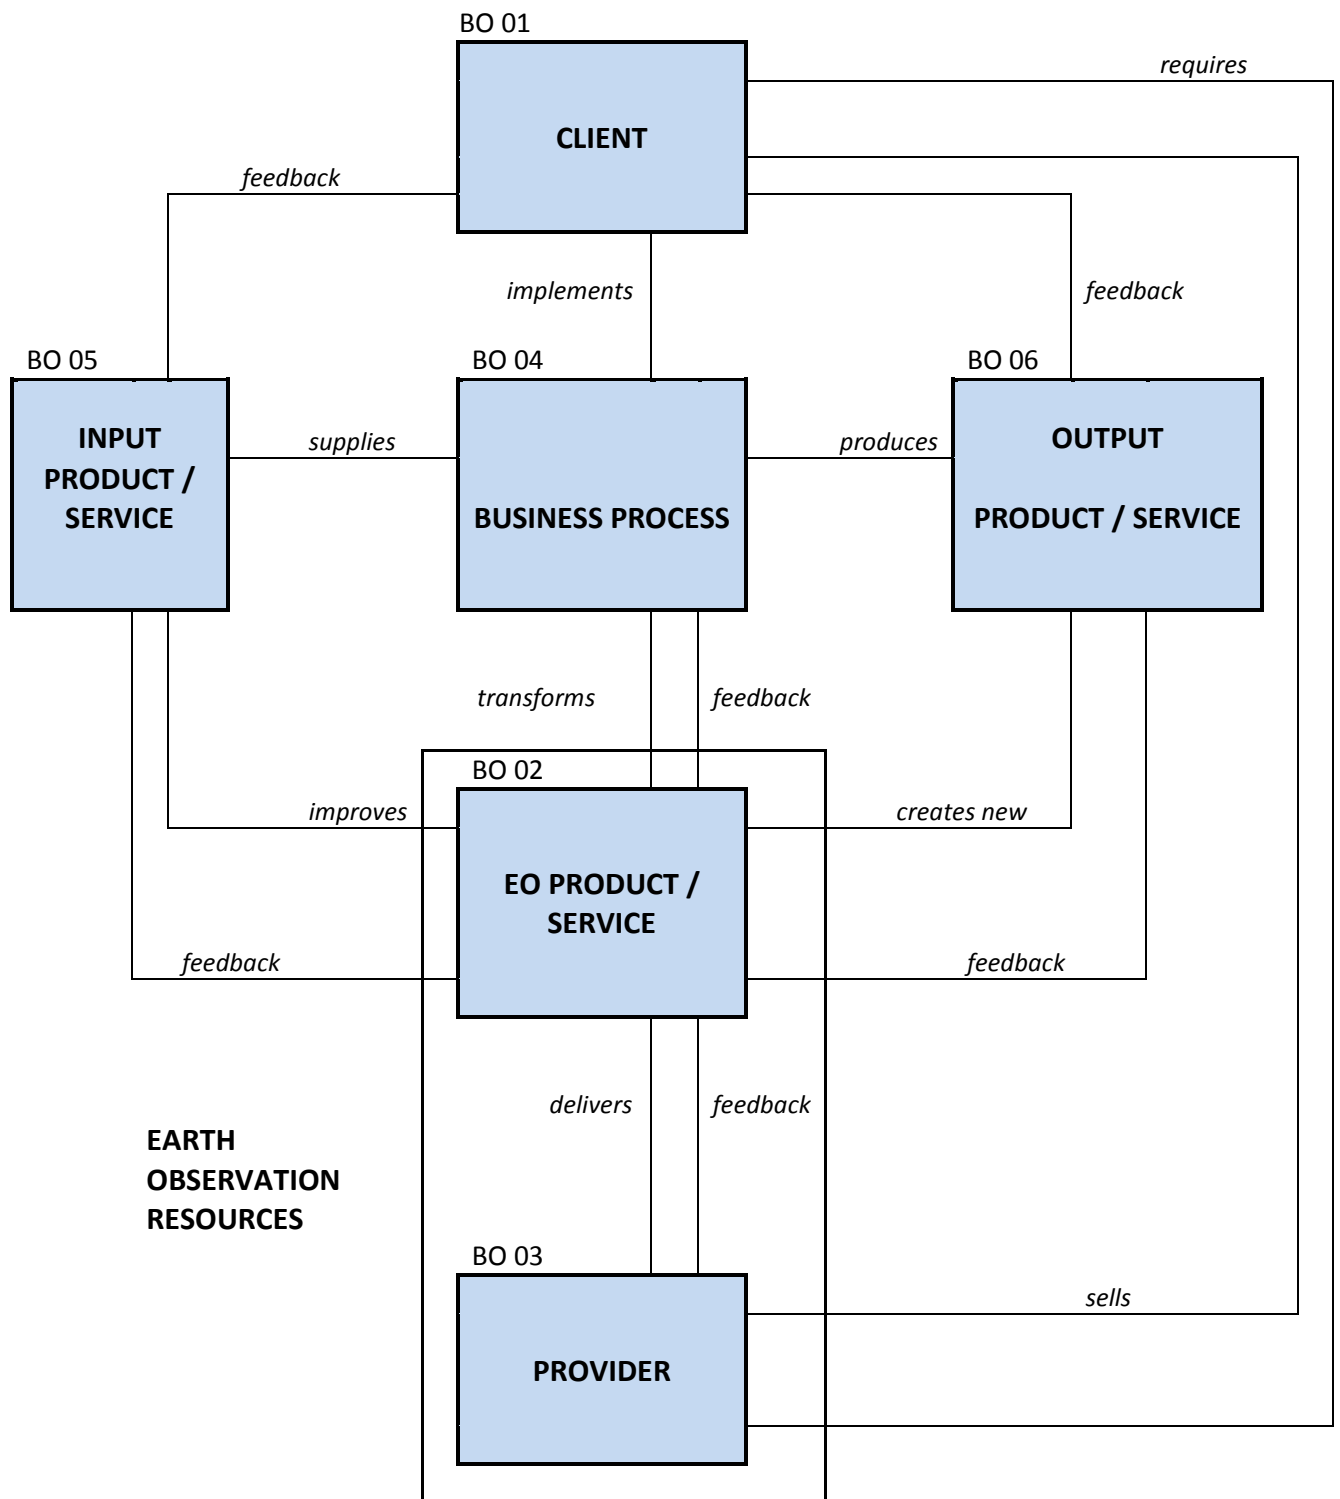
BO 01

CLIENT

requires

feedback

implements

feedback

BO 05

INPUT PRODUCT / SERVICE

BO 04

BUSINESS PROCESS

BO 06

OUTPUT

PRODUCT / SERVICE

supplies

produces

transforms

feedback

BO 02

improves

creates new

EO PRODUCT / SERVICE

feedback

feedback

delivers

feedback

EARTH OBSERVATION RESOURCES

BO 03

sells

PROVIDER